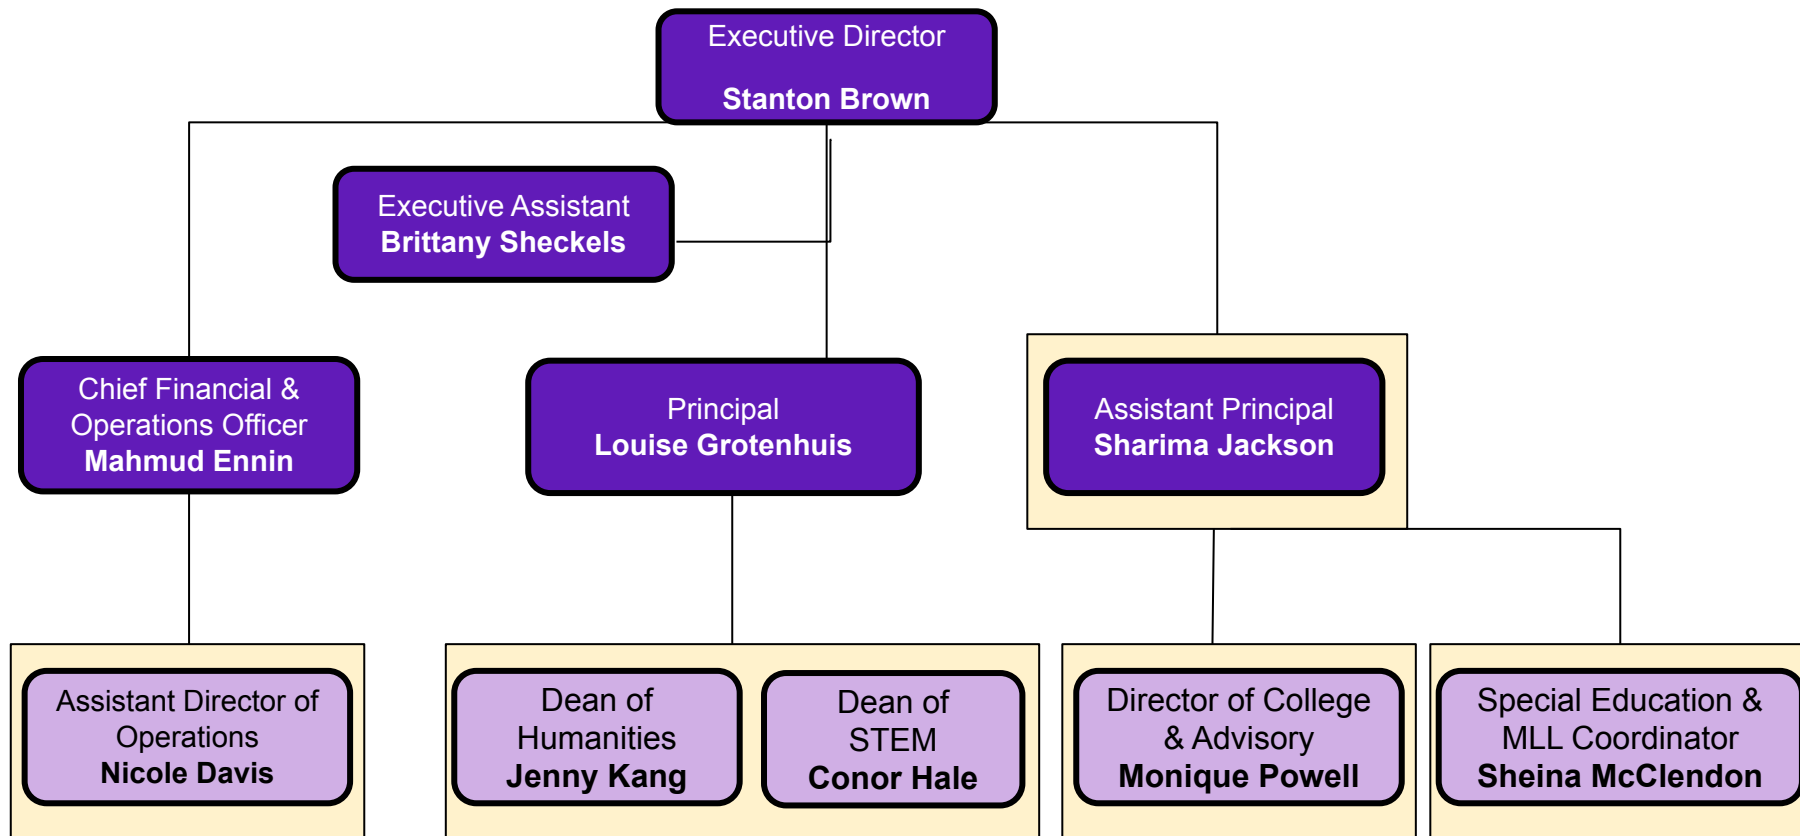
Executive Director

Stanton Brown

Executive Assistant
Brittany Sheckels

Chief Financial & Operations Officer
Mahmud Ennin

Principal
Louise Grotenhuis

Assistant Principal
Sharima Jackson

Assistant Director of Operations
Nicole Davis

Dean of Humanities
Jenny Kang

Dean of STEM
Conor Hale

Director of College & Advisory
Monique Powell

Special Education & MLL Coordinator
Sheina McClendon